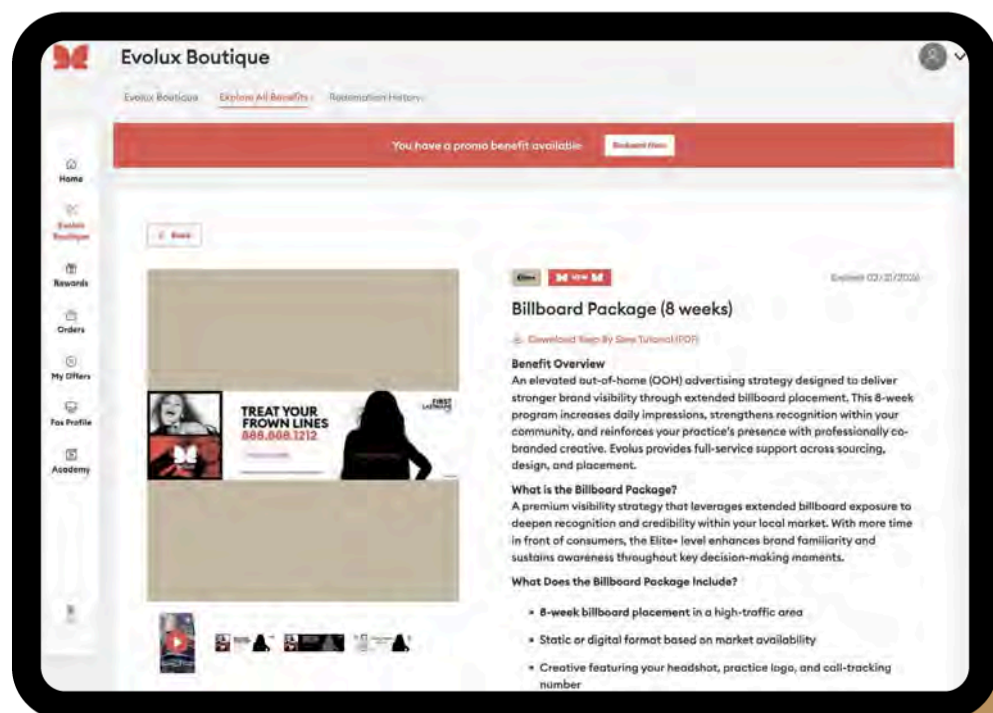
Evolux Boutique

Evolux Boutique Explore All Benefits Redemption History

You have a promo benefit available Redeem Now

Home

Evolux Boutique

Rewards

Orders

My Offers

Fox Profile

Academy

< Back

TREAT YOUR FROWN LINES

888.888.1212

FIRST

Elite+ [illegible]

Expires 03/31/2026

Billboard Package (8 weeks)

Download Step By Step Tutorial (PDF)

Benefit Overview

An elevated out-of-home (OOH) advertising strategy designed to deliver stronger brand visibility through extended billboard placement. This 8-week program increases daily impressions, strengthens recognition within your community, and reinforces your practice's presence with professionally co-branded creative. Evolus provides full-service support across sourcing, design, and placement.

What is the Billboard Package?

A premium visibility strategy that leverages extended billboard exposure to deepen recognition and credibility within your local market. With more time in front of consumers, the Elite+ level enhances brand familiarity and sustains awareness throughout key decision-making moments.

What Does the Billboard Package Include?

• 8-week billboard placement in a high-traffic area

• Static or digital format based on market availability

• Creative featuring your headshot, practice logo, and call-tracking number